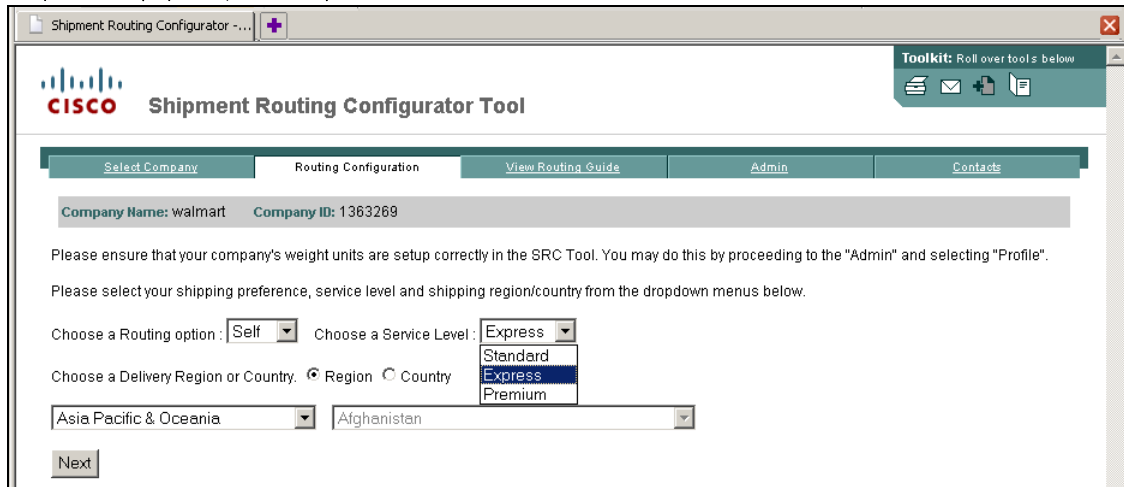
Shipment Routing Configurator -...

Toolkit: Roll over tools below

CISCO Shipment Routing Configurator Tool

Select Company | Routing Configuration | View Routing Guide | Admin | Contacts

Company Name: walmart Company ID: 1363269

Please ensure that your company's weight units are setup correctly in the SRC Tool. You may do this by proceeding to the "Admin" and selecting "Profile".

Please select your shipping preference, service level and shipping region/country from the dropdown menus below.

Choose a Routing option : Self Choose a Service Level : Express

Standard
Express
Premium

Choose a Delivery Region or Country. Region Country

Asia Pacific & Oceania Afghanistan

Next